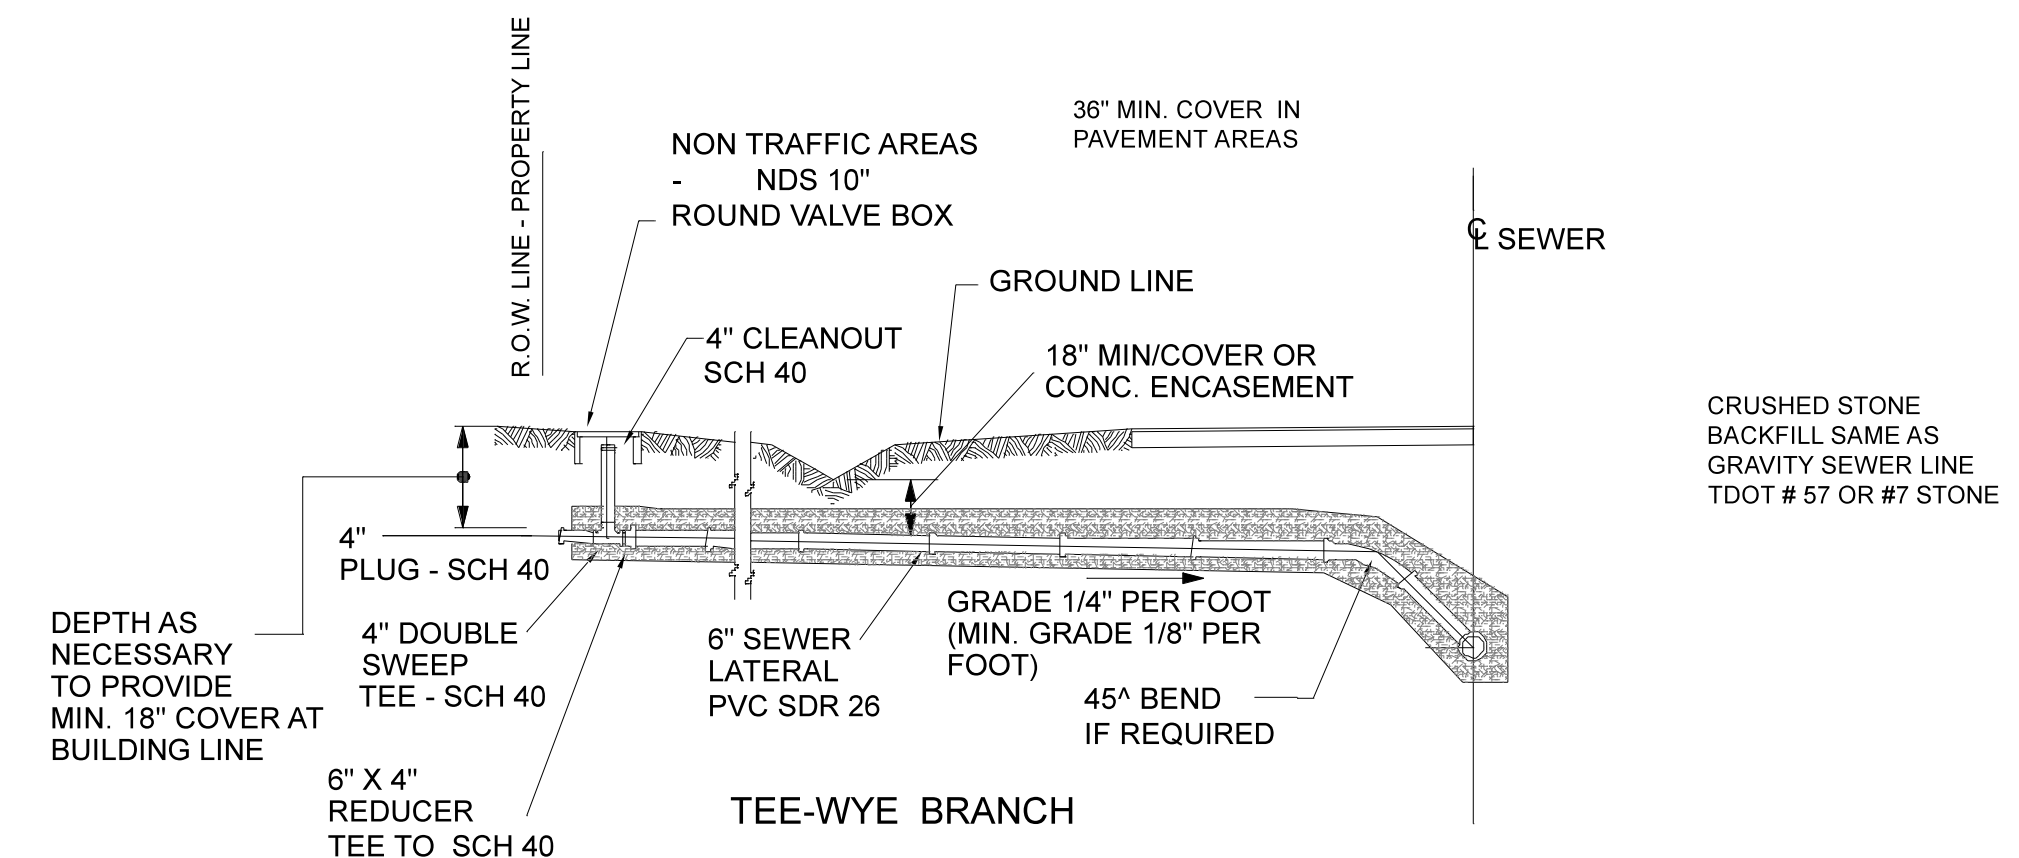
R.O.W. LINE - PROPERTY LINE

NON TRAFFIC AREAS
- NDS 10"
ROUND VALVE BOX

36" MIN. COVER IN
PAVEMENT AREAS

℄ SEWER

GROUND LINE

4" CLEANOUT
SCH 40

18" MIN/COVER OR
CONC. ENCASEMENT

CRUSHED STONE
BACKFILL SAME AS
GRAVITY SEWER LINE
TDOT # 57 OR #7 STONE

4"
PLUG - SCH 40

DEPTH AS
NECESSARY
TO PROVIDE
MIN. 18" COVER AT
BUILDING LINE

4" DOUBLE
SWEEP
TEE - SCH 40

6" SEWER
LATERAL
PVC SDR 26

GRADE 1/4" PER FOOT
(MIN. GRADE 1/8" PER
FOOT)

45^ BEND
IF REQUIRED

6" X 4"
REDUCER
TEE TO SCH 40

TEE-WYE BRANCH